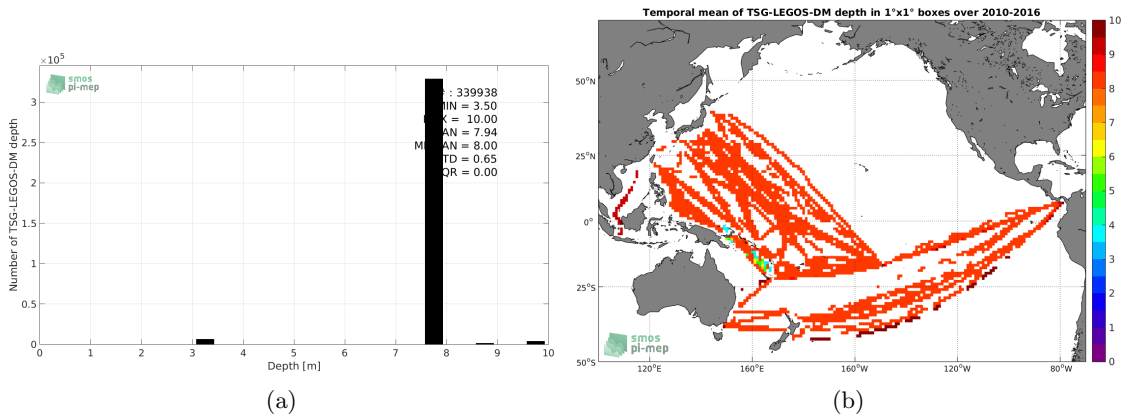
$\times10^5$

smos pi-mep

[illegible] : 339938
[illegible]MIN = 3.50
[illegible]X = 10.00
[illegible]AN = 7.94
ME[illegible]AN = 8.00
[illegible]TD = 0.65
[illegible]QR = 0.00

Number of TSG-LEGOS-DM depth

3
2.5
2
1.5
1
0.5
0

0 1 2 3 4 5 6 7 8 9 10

Depth [m]

(a)

Temporal mean of TSG-LEGOS-DM depth in 1°x1° boxes over 2010-2016

50°N
25°N
0°
25°S
50°S

120°E 160°E 160°W 120°W 80°W

smos pi-mep

10
9
8
7
6
5
4
3
2
1
0

(b)